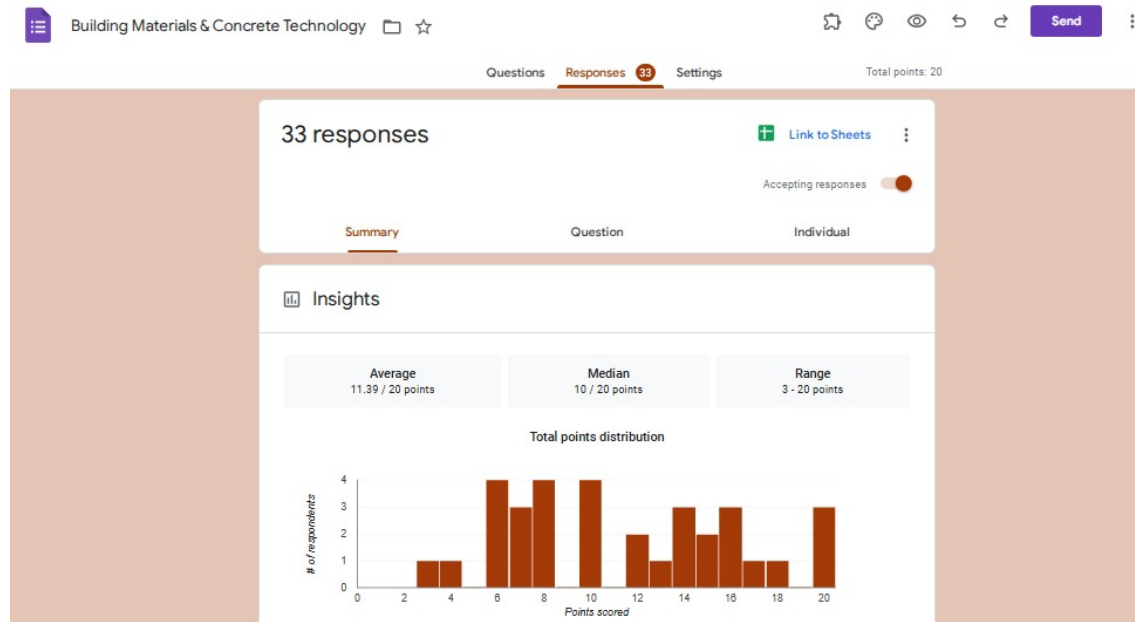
Building Materials & Concrete Technology

Send

Questions Responses 33 Settings

Total points: 20

33 responses

Link to Sheets

Accepting responses

Summary Question Individual

Insights

Average
11.39 / 20 points

Median
10 / 20 points

Range
3 - 20 points

Total points distribution

# of respondents

4
3
2
1
0

0 2 4 6 8 10 12 14 16 18 20

Points scored